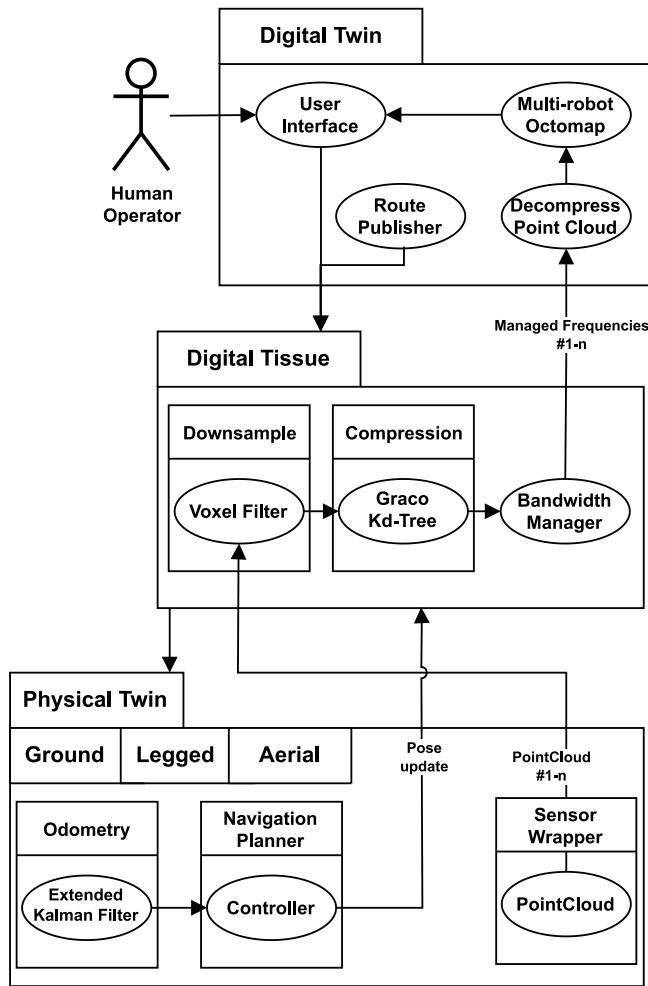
Digital Twin

Human Operator

User Interface

Multi-robot Octomap

Route Publisher

Decompress Point Cloud

Managed Frequencies #1-n

Digital Tissue

Downsample

Voxel Filter

Compression

Graco Kd-Tree

Bandwidth Manager

Physical Twin

Ground

Legged

Aerial

Pose update

PointCloud #1-n

Odometry

Extended Kalman Filter

Navigation Planner

Controller

Sensor Wrapper

PointCloud